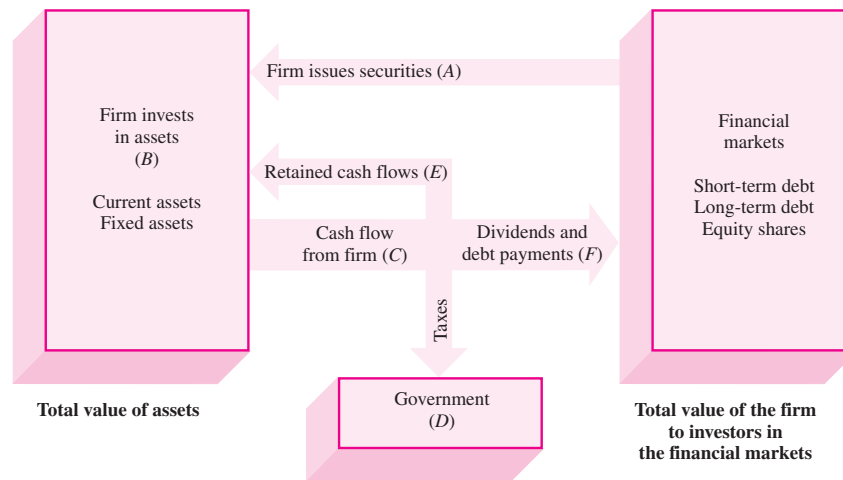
Firm issues securities ($A$)

Firm invests in assets ($B$)

Current assets
Fixed assets

Retained cash flows ($E$)

Cash flow from firm ($C$)

Dividends and debt payments ($F$)

Taxes

Financial markets

Short-term debt
Long-term debt
Equity shares

Total value of assets

Government ($D$)

Total value of the firm to investors in the financial markets